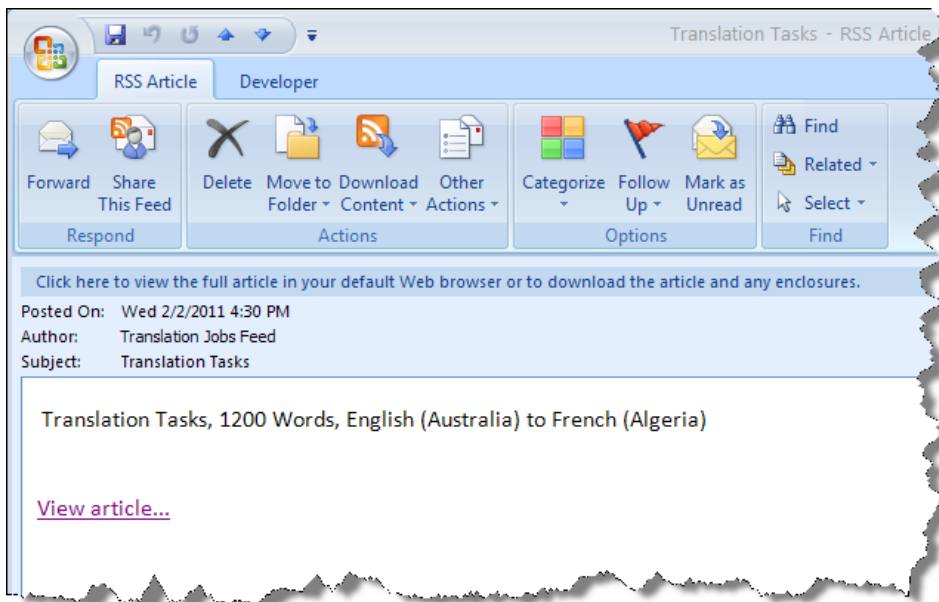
Translation Tasks - RSS Article

RSS Article
Developer

Forward
Share This Feed
Respond

Delete
Move to Folder
Download Content
Other Actions
Actions

Categorize
Follow Up
Mark as Unread
Options

Find
Related
Select
Find

Click here to view the full article in your default Web browser or to download the article and any enclosures.

Posted On: Wed 2/2/2011 4:30 PM
Author: Translation Jobs Feed
Subject: Translation Tasks

Translation Tasks, 1200 Words, English (Australia) to French (Algeria)

View article...